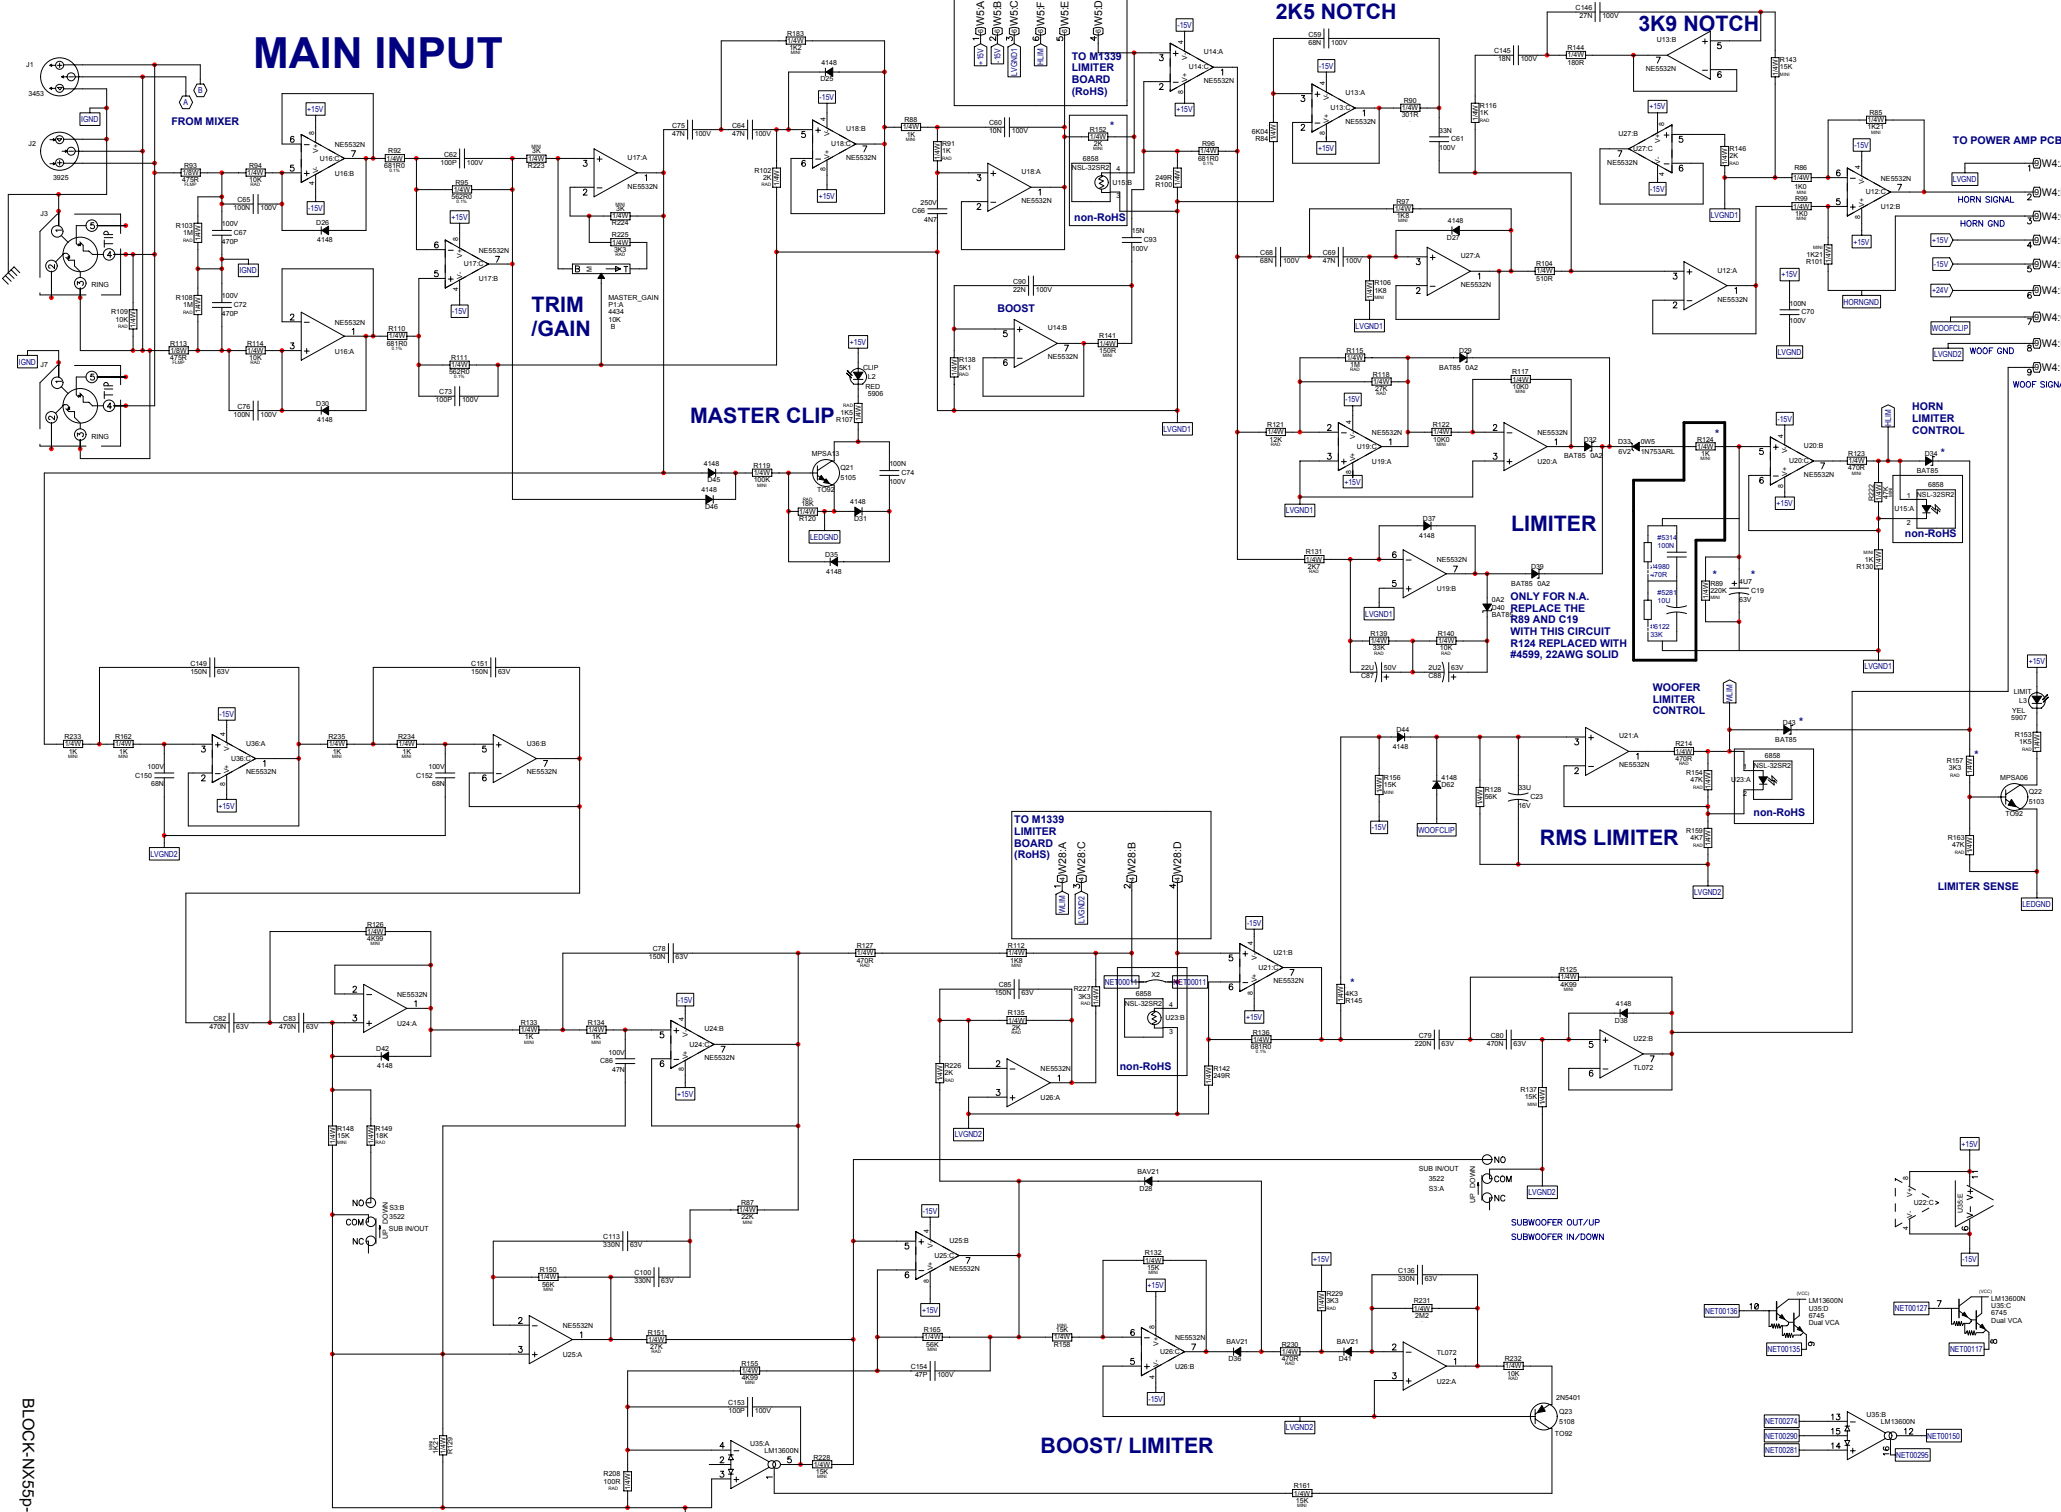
MAIN INPUT

FROM MIXER

TRIM /GAIN

MASTER CLIP

BOOST

2K5 NOTCH

3K9 NOTCH

TO M1339 LIMITER BOARD (RoHS)

non-RoHS

TO POWER AMP PCB

HORN SIGNAL

HORN GND

WOOF GND

WOOF SIGNAL

HORN LIMITER CONTROL

LIMITER

ONLY FOR N.A. REPLACE THE R89 AND C19 WITH THIS CIRCUIT R124 REPLACED WITH #4599, 22AWG SOLID

WOOFER LIMITER CONTROL

RMS LIMITER

LIMITER SENSE

TO M1339 LIMITER BOARD (RoHS)

SUB IN/OUT 3522 S3:A

SUBWOOFER OUT/UP

SUBWOOFER IN/DOWN

BOOST/ LIMITER

BLOCK-NX55p-